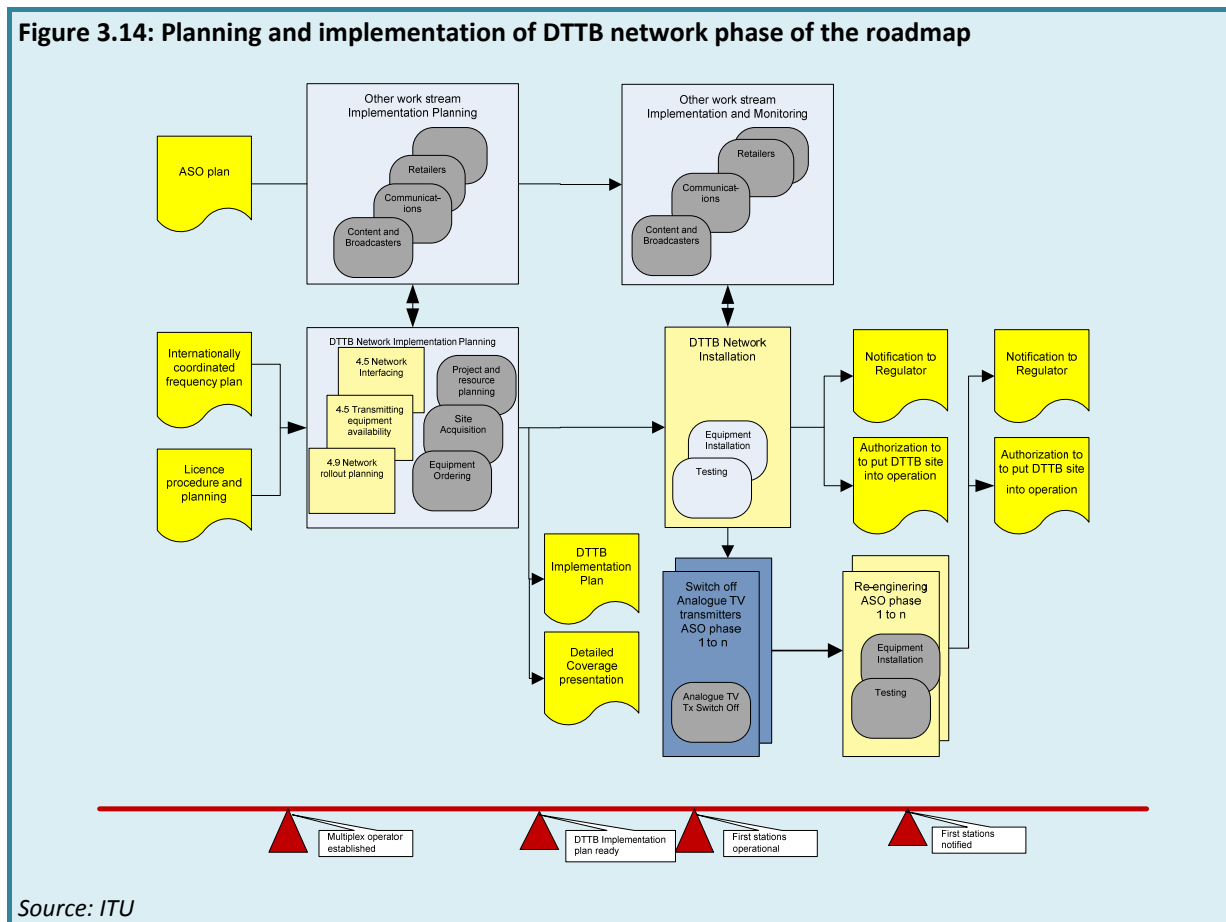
Figure 3.14: Planning and implementation of DTTB network phase of the roadmap

ASO plan

Other work stream Implementation Planning

Retailers

Communications

Content and Broadcasters

Other work stream Implementation and Monitoring

Retailers

Communications

Content and Broadcasters

Internationally coordinated frequency plan

Licence procedure and planning

DTTB Network Implementation Planning

4.5 Network Interfacing

4.5 Transmitting equipment availability

4.9 Network rollout planning

Project and resource planning

Site Acquisition

Equipment Ordering

DTTB Network Installation

Equipment Installation

Testing

Notification to Regulator

Authorization to to put DTTB site into operation

Notification to Regulator

Authorization to to put DTTB site into operation

DTTB Implementation Plan

Detailed Coverage presentation

Switch off Analogue TV transmitters ASO phase 1 to n

Analogue TV Tx Switch Off

Re-enginering ASO phase 1 to n

Equipment Installation

Testing

Multiplex operator established

DTTB Implementation plan ready

First stations operational

First stations notified

Source: ITU